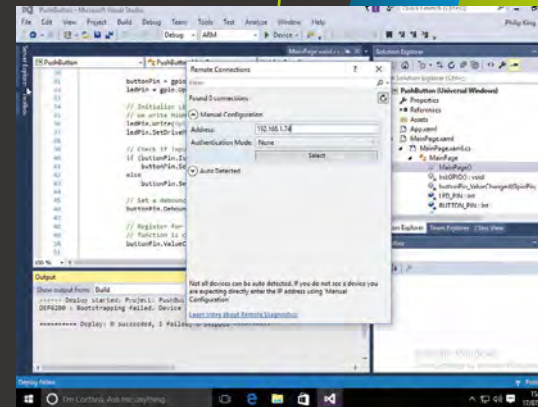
PushButton - Microsoft Visual Studio
Quick Launch (Ctrl+Q)
File Edit View Project Build Debug Team Tools Test Analyze Window Help
Philip King
Debug ARM Device
MainPage.xaml.cs
Solution Explorer
PushButton
buttonPin = gpio
ledPin = gpio.Op
// Initialize LE
// we write HIGH
ledPin.Write(Gpi
ledPin.SetDrive
// Check if inpu
if (buttonPin.Is
buttonPin.Se
else
buttonPin.Se
// Set a debounc
buttonPin.Debou
// Register for
// function is c
buttonPin.ValueC
Remote Connections
Filter
Found 0 connections
Manual Configuration
Address: 192.168.1.74
Authentication Mode: None
Select
Auto Detected
Not all devices can be auto detected. If you do not see a device you are expecting directly enter the IP address using 'Manual Configuration'
Learn more about Remote Diagnostics
Search Solution Explorer (Ctrl+;)
PushButton (Universal Windows)
Properties
References
Assets
App.xaml
MainPage.xaml
MainPage.xaml.cs
MainPage
MainPage()
InitGPIO() : void
buttonPin_ValueChanged(GpioPin
LED_PIN : int
BUTTON_PIN : int
Solution Explorer Team Explorer Class View
Properties
Output
Show output from: Build
------ Deploy started: Project: PushBu
DEP6200 : Bootstrapping failed. Device
========== Deploy: 0 succeeded, 1 failed, 0 skipped ==========
Deploy failure
I'm Cortana. Ask me anything.